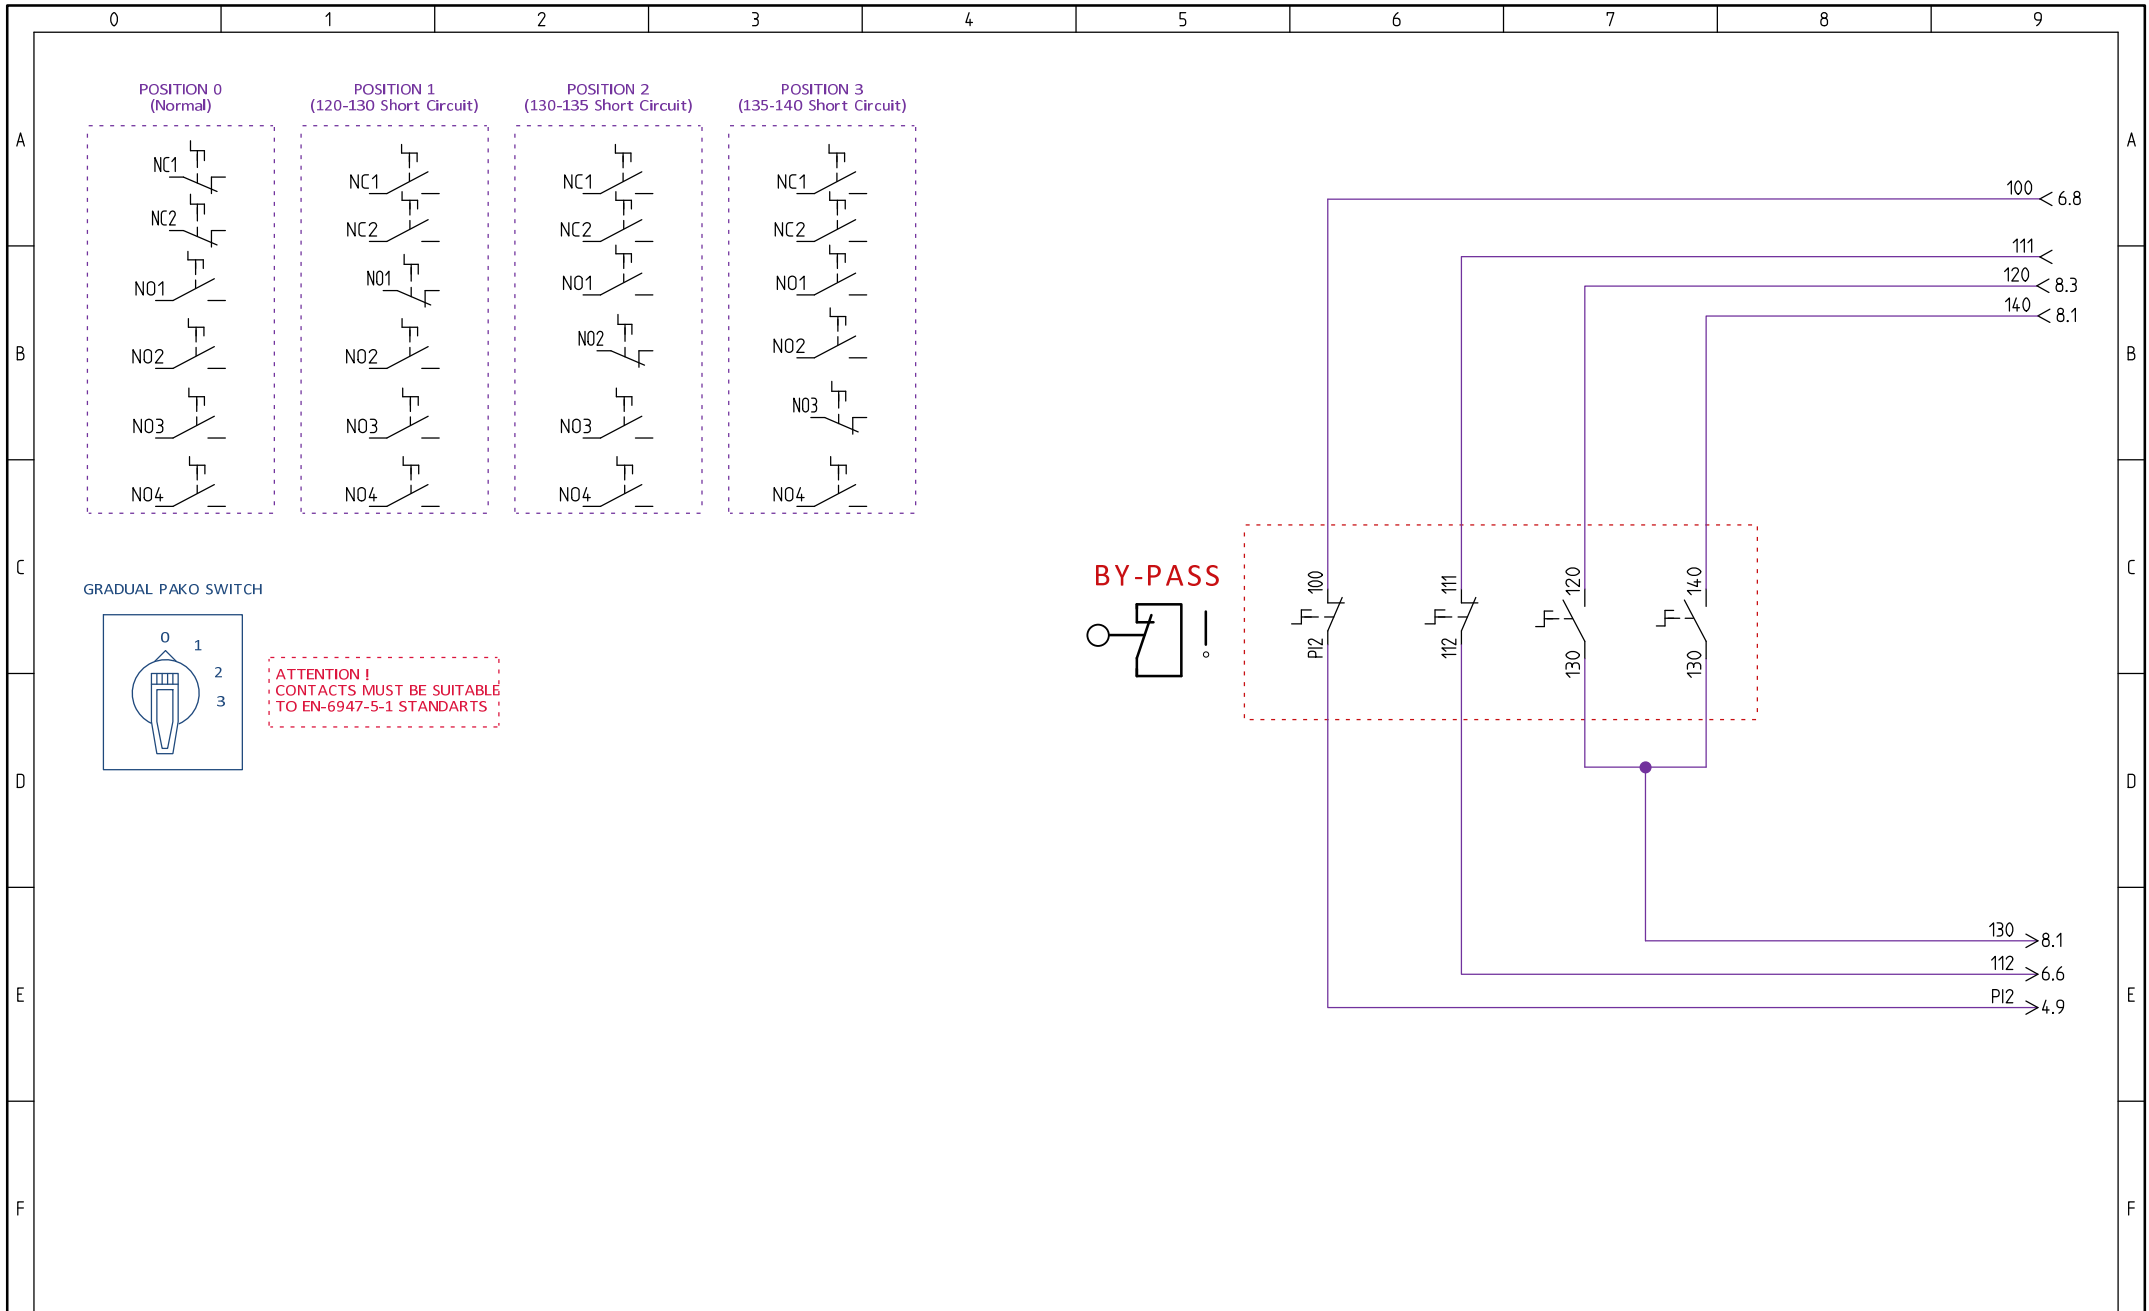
0 1 2 3 4 5 6 7 8 9

A
B
C
D
E
F

POSITION 0
(Normal)

NC1
NC2
NO1
NO2
NO3
NO4

POSITION 1
(120-130 Short Circuit)

NC1
NC2
NO1
NO2
NO3
NO4

POSITION 2
(130-135 Short Circuit)

NC1
NC2
NO1
NO2
NO3
NO4

POSITION 3
(135-140 Short Circuit)

NC1
NC2
NO1
NO2
NO3
NO4

GRADUAL PAKO SWITCH

0
1
2
3

ATTENTION !
CONTACTS MUST BE SUITABLE
TO EN-6947-5-1 STANDARTS

BY-PASS

100
PI2
111
112
120
130
140
130

100 6.8
111
120 8.3
140 8.1

130 8.1
112 6.6
PI2 4.9

A
B
C
D
E
F